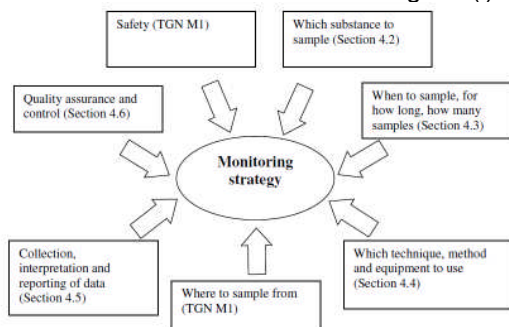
Safety (TGN M1)

Which substance to sample (Section 4.2)

Quality assurance and control (Section 4.6)

When to sample, for how long, how many samples (Section 4.3)

Monitoring strategy

Collection, interpretation and reporting of data (Section 4.5)

Which technique, method and equipment to use (Section 4.4)

Where to sample from (TGN M1)